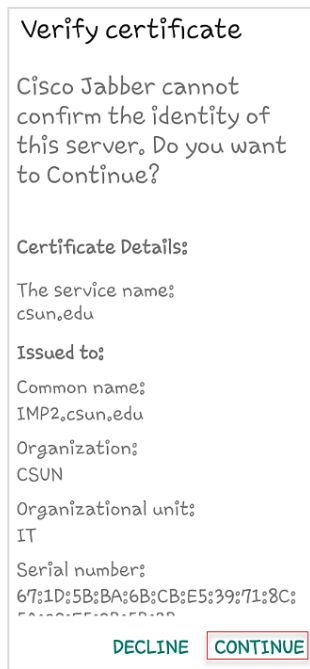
Verify certificate

Cisco Jabber cannot confirm the identity of this server. Do you want to Continue?

Certificate Details:

The service name:
csun.edu

Issued to:

Common name:
IMP2.csun.edu

Organization:
CSUN

Organizational unit:
IT

Serial number:
67:1D:5B:BA:6B:CB:E5:39:71:8C:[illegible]

DECLINE CONTINUE